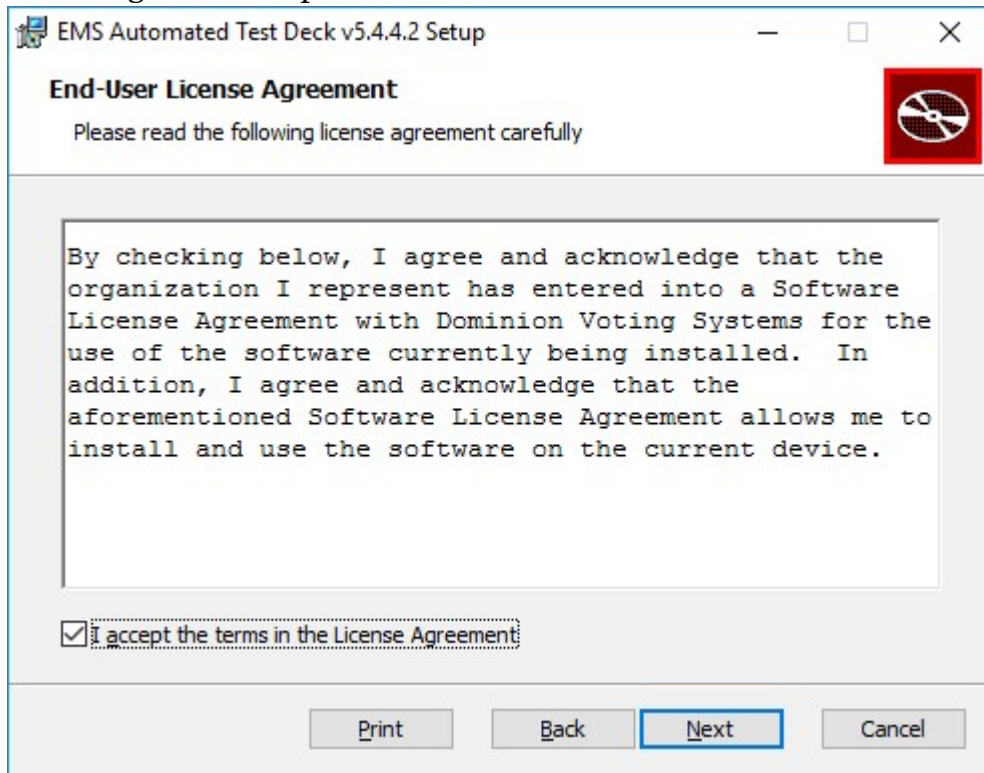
EMS Automated Test Deck v5.4.4.2 Setup

End-User License Agreement

Please read the following license agreement carefully

By checking below, I agree and acknowledge that the organization I represent has entered into a Software License Agreement with Dominion Voting Systems for the use of the software currently being installed. In addition, I agree and acknowledge that the aforementioned Software License Agreement allows me to install and use the software on the current device.

I accept the terms in the License Agreement

Print Back Next Cancel